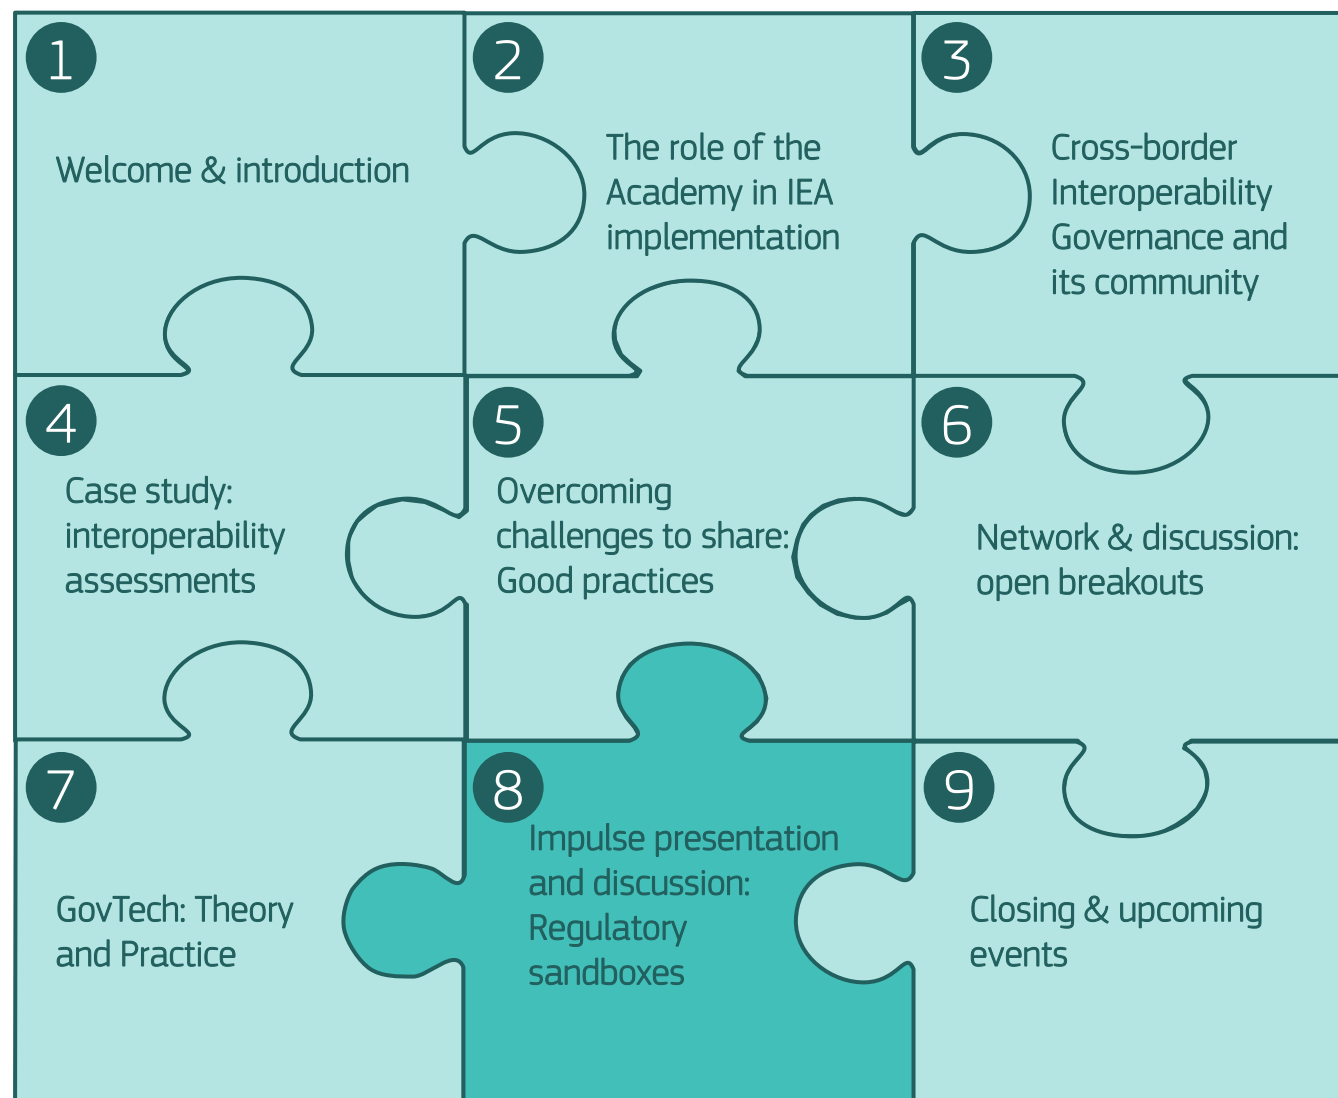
1

Welcome & introduction

2

The role of the Academy in IEA implementation

3

Cross-border Interoperability Governance and its community

4

Case study: interoperability assessments

5

Overcoming challenges to share: Good practices

6

Network & discussion: open breakouts

7

GovTech: Theory and Practice

8

Impulse presentation and discussion: Regulatory sandboxes

9

Closing & upcoming events